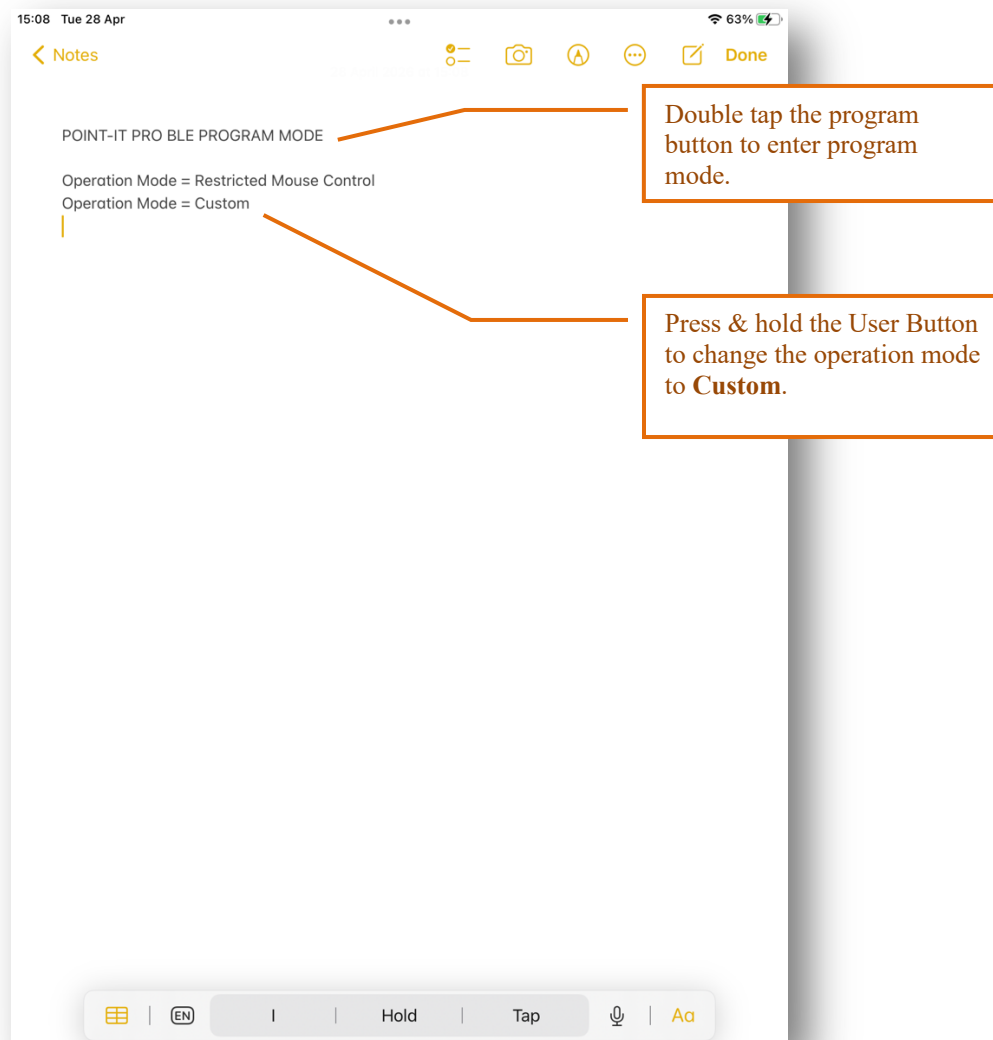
15:08 Tue 28 Apr

63%

Notes

Done

POINT-IT PRO BLE PROGRAM MODE

Operation Mode = Restricted Mouse Control
Operation Mode = Custom

Double tap the program button to enter program mode.

Press & hold the User Button to change the operation mode to **Custom**.

EN

I

Hold

Tap

Aa